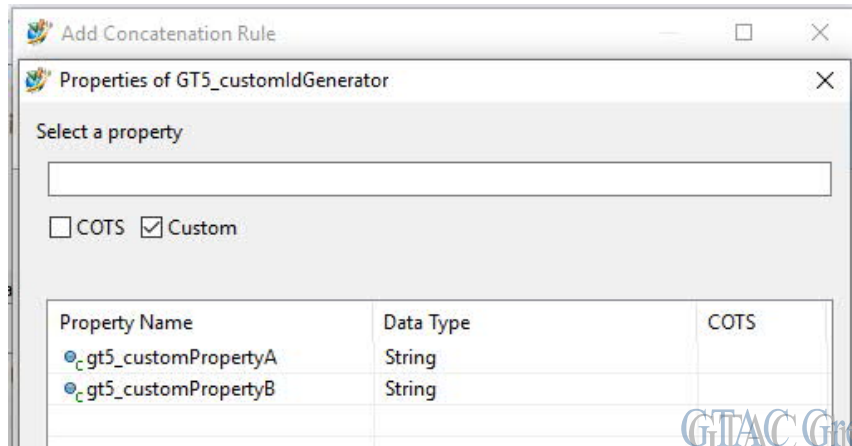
Add Concatenation Rule

Properties of GT5_customIdGenerator

Select a property

COTS Custom

| Property Name | Data Type | COTS |
|---|---|---|
| gt5_customPropertyA | String | |
| gt5_customPropertyB | String | |

GTAC G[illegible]